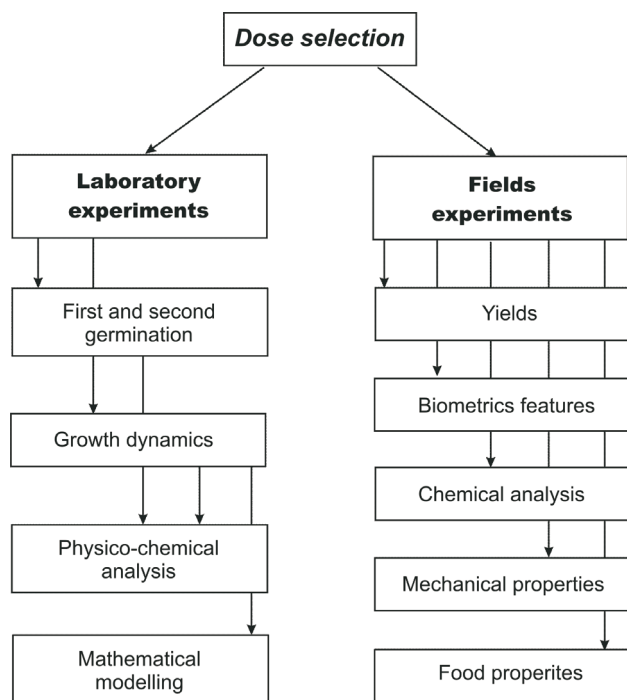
Dose selection

Laboratory experiments

First and second germination

Growth dynamics

Physico-chemical analysis

Mathematical modelling

Fields experiments

Yields

Biometrics features

Chemical analysis

Mechanical properties

Food properites